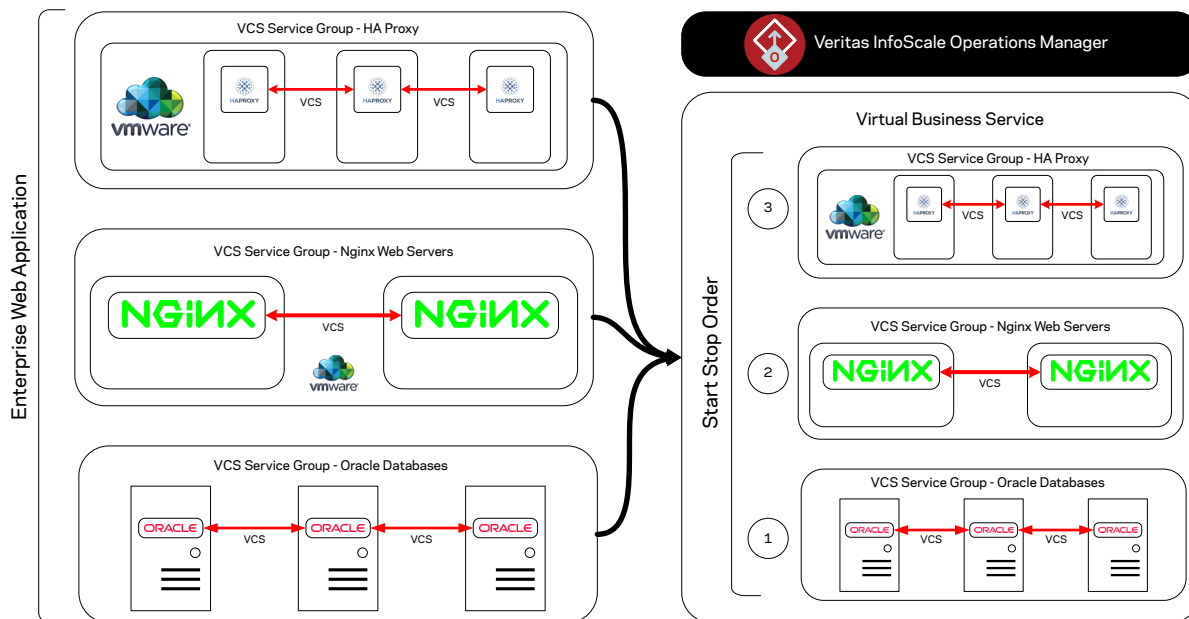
Enterprise Web Application

VCS Service Group - HA Proxy

vmware

HAPROXY VCS HAPROXY VCS HAPROXY

VCS Service Group - Nginx Web Servers

NGINX VCS NGINX

vmware

VCS Service Group - Oracle Databases

ORACLE VCS ORACLE VCS ORACLE

Veritas InfoScale Operations Manager

Virtual Business Service

Start Stop Order

3

VCS Service Group - HA Proxy

vmware

HAPROXY VCS HAPROXY VCS HAPROXY

2

VCS Service Group - Nginx Web Servers

NGINX VCS NGINX

1

VCS Service Group - Oracle Databases

ORACLE VCS ORACLE VCS ORACLE